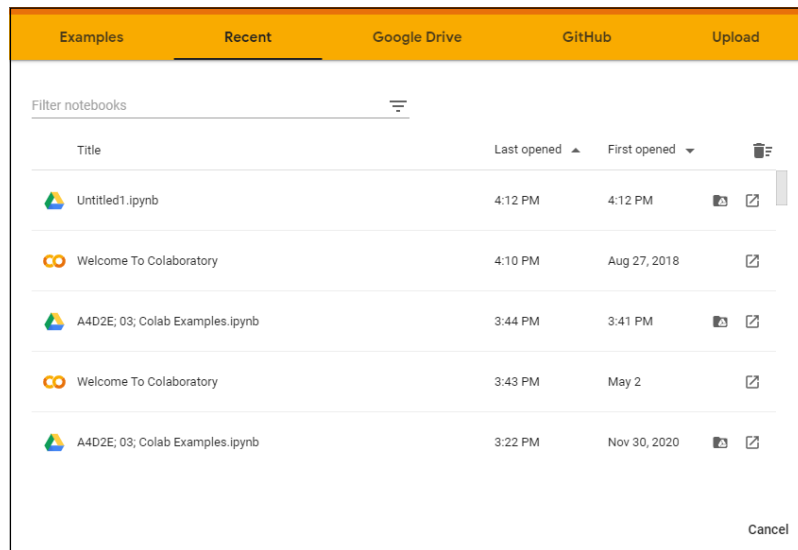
Examples Recent Google Drive GitHub Upload

Filter notebooks

| Title | Last opened | First opened |
|---|---|---|
| Untitled1.ipynb | 4:12 PM | 4:12 PM |
| Welcome To Colaboratory | 4:10 PM | Aug 27, 2018 |
| A4D2E; 03; Colab Examples.ipynb | 3:44 PM | 3:41 PM |
| Welcome To Colaboratory | 3:43 PM | May 2 |
| A4D2E; 03; Colab Examples.ipynb | 3:22 PM | Nov 30, 2020 |

Cancel